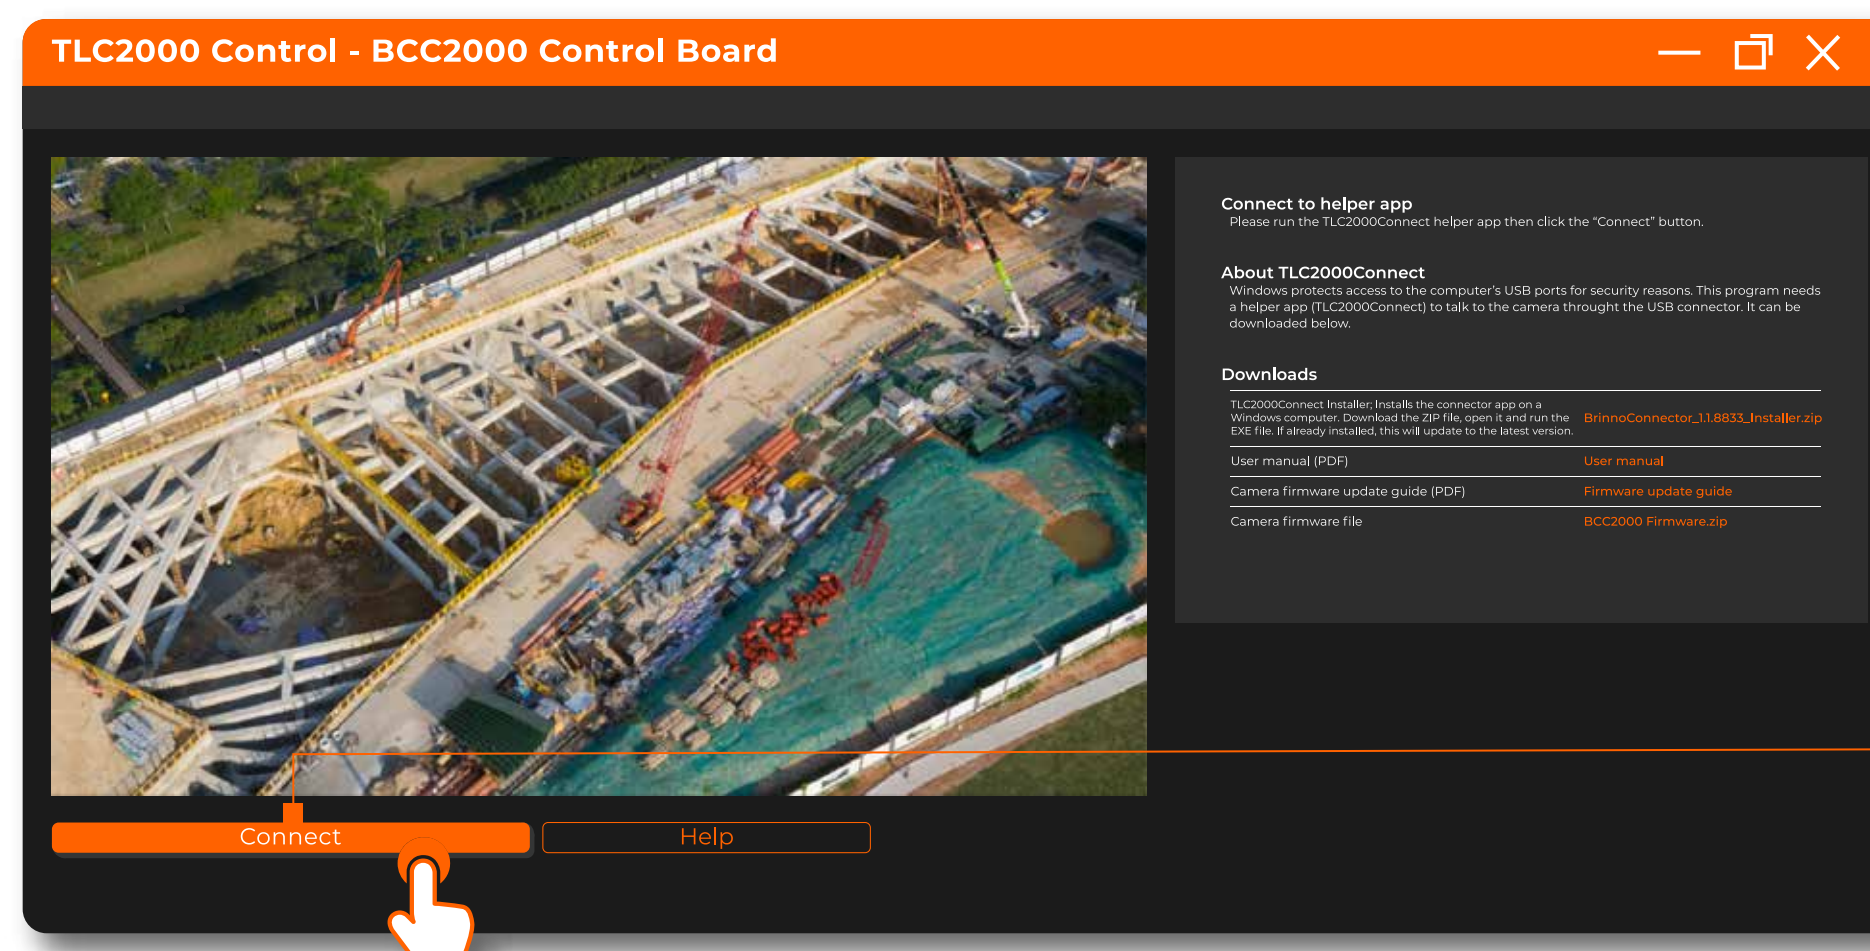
TLC2000 Control - BCC2000 Control Board

Connect to helper app
Please run the TLC2000Connect helper app then click the "Connect" button.

About TLC2000Connect
Windows protects access to the computer's USB ports for security reasons. This program needs a helper app (TLC2000Connect) to talk to the camera throught the USB connector. It can be downloaded below.

Downloads

| | |
|---|---|
| TLC2000Connect Installer; Installs the connector app on a Windows computer. Download the ZIP file, open it and run the EXE file. If already installed, this will update to the latest version. | BrinnoConnector_1.1.8833_Installer.zip |
| User manual (PDF) | User manual |
| Camera firmware update guide (PDF) | Firmware update guide |
| Camera firmware file | BCC2000 Firmware.zip |

Connect

Help